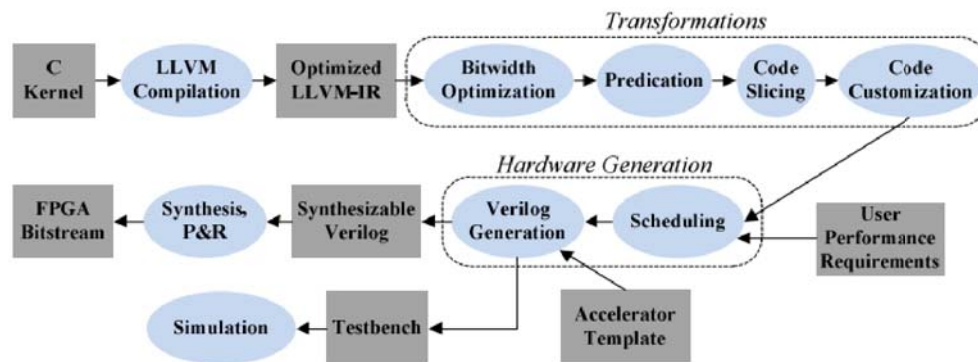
Transformations

C Kernel

LLVM Compilation

Optimized LLVM-IR

Bitwidth Optimization

Predication

Code Slicing

Code Customization

Hardware Generation

FPGA Bitstream

Synthesis, P&R

Synthesizable Verilog

Verilog Generation

Scheduling

User Performance Requirements

Simulation

Testbench

Accelerator Template